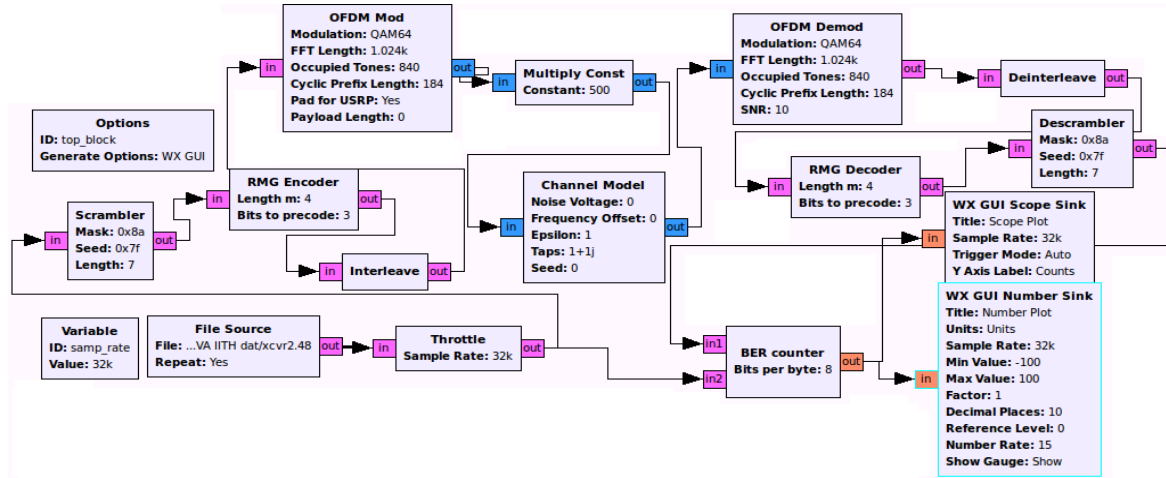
OFDM Mod
Modulation: QAM64
FFT Length: 1.024k
Occupied Tones: 840
Cyclic Prefix Length: 184
Pad for USRP: Yes
Payload Length: 0

in
out

Multiply Const
Constant: 500
in
out

OFDM Demod
Modulation: QAM64
FFT Length: 1.024k
Occupied Tones: 840
Cyclic Prefix Length: 184
SNR: 10
in
out

Deinterleave
in
out

Options
ID: top_block
Generate Options: WX GUI

Descrambler
Mask: 0x8a
Seed: 0x7f
Length: 7
in
out

RMG Encoder
Length m: 4
Bits to precode: 3
in
out

RMG Decoder
Length m: 4
Bits to precode: 3
in
out

Scrambler
Mask: 0x8a
Seed: 0x7f
Length: 7
in
out

Channel Model
Noise Voltage: 0
Frequency Offset: 0
Epsilon: 1
Taps: 1+1j
Seed: 0
in
out

WX GUI Scope Sink
Title: Scope Plot
Sample Rate: 32k
Trigger Mode: Auto
Y Axis Label: Counts
in

Interleave
in
out

WX GUI Number Sink
Title: Number Plot
Units: Units
Sample Rate: 32k
Min Value: -100
Max Value: 100
Factor: 1
Decimal Places: 10
Reference Level: 0
Number Rate: 15
Show Gauge: Show
in

Variable
ID: samp_rate
Value: 32k

File Source
File: ...VA IITH dat/xcvr2.48
Repeat: Yes
out

Throttle
Sample Rate: 32k
in
out

BER counter
Bits per byte: 8
in1
in2
out